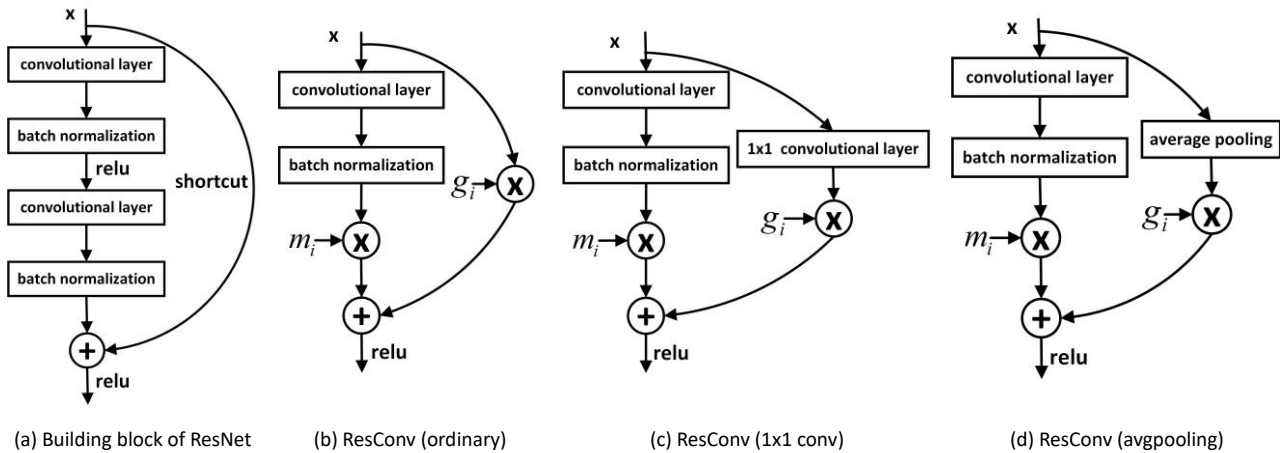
x
convolutional layer
batch normalization
relu
convolutional layer
batch normalization
shortcut
+
relu

(a) Building block of ResNet

x
convolutional layer
batch normalization
$g_i$
X
$m_i$
X
+
relu

(b) ResConv (ordinary)

x
convolutional layer
1x1 convolutional layer
batch normalization
$g_i$
X
$m_i$
X
+
relu

(c) ResConv (1x1 conv)

x
convolutional layer
average pooling
batch normalization
$g_i$
X
$m_i$
X
+
relu

(d) ResConv (avgpooling)